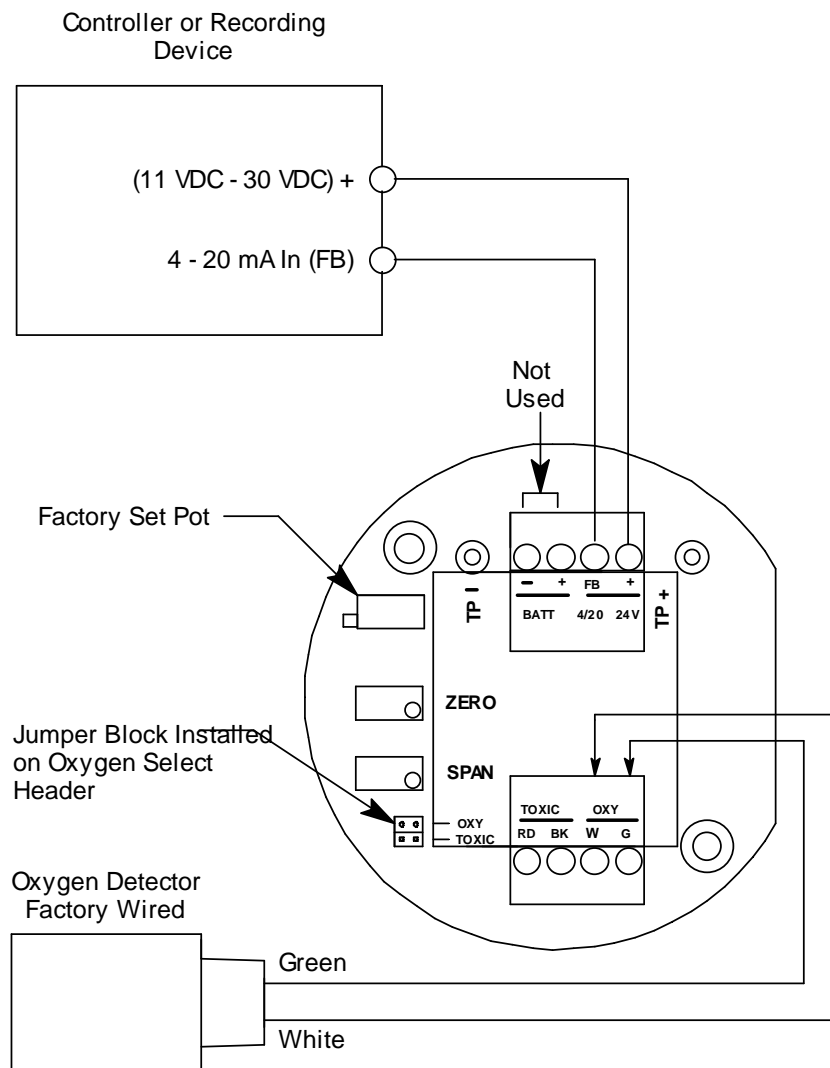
Controller or Recording Device

(11 VDC - 30 VDC) +

4 - 20 mA In (FB)

Not Used

Factory Set Pot

TP –

– +
BATT

FB +
4/20 24V

TP +

ZERO

SPAN

Jumper Block Installed on Oxygen Select Header

OXY
TOXIC

TOXIC
RD BK

OXY
W G

Oxygen Detector Factory Wired

Green

White